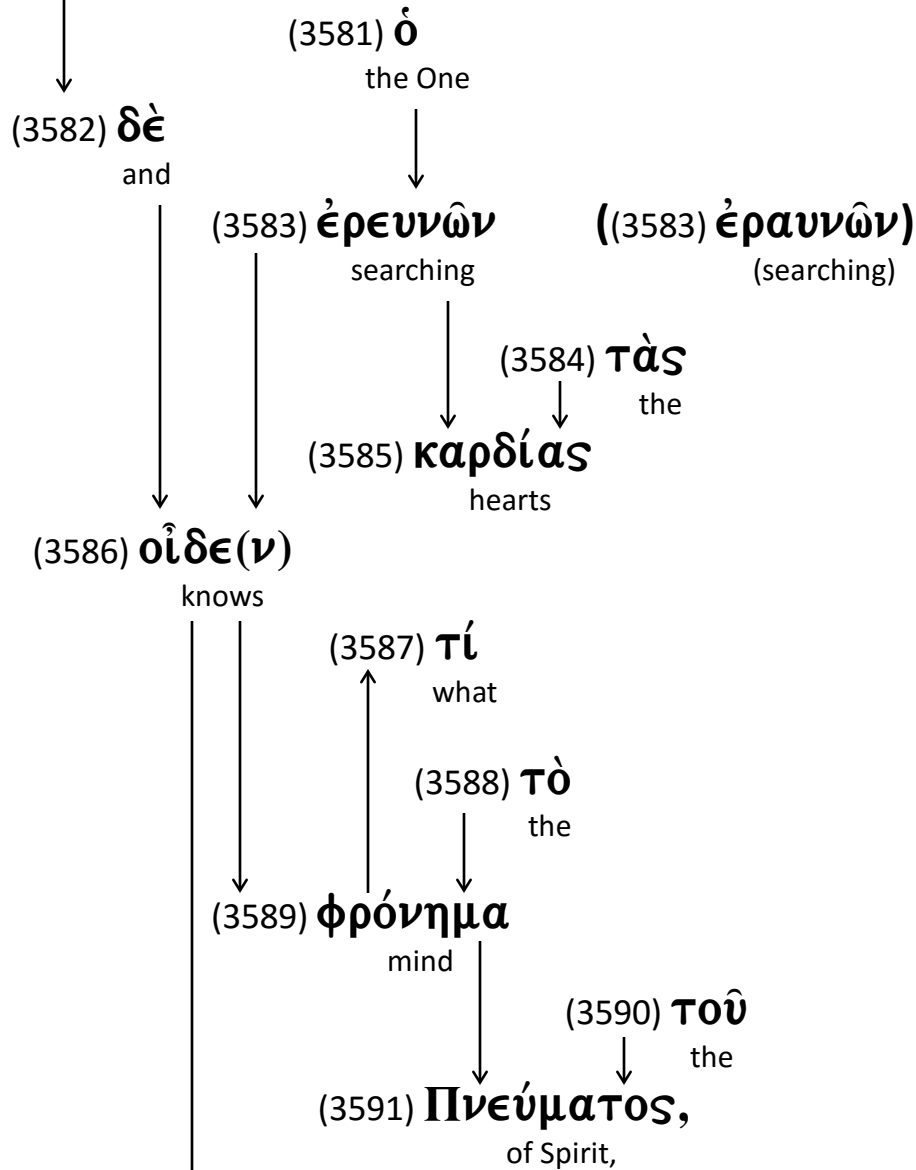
(3581) ὁ
the One

(3582) δὲ
and

(3583) ἐρευνῶν
searching

((3583) ἐραυνῶν)
(searching)

(3584) τὰς
the

(3585) καρδίας
hearts

(3586) οἶδε(ν)
knows

(3587) τί
what

(3588) τὸ
the

(3589) φρόνημα
mind

(3590) τοῦ
the

(3591) Πνεύματος,
of Spirit,